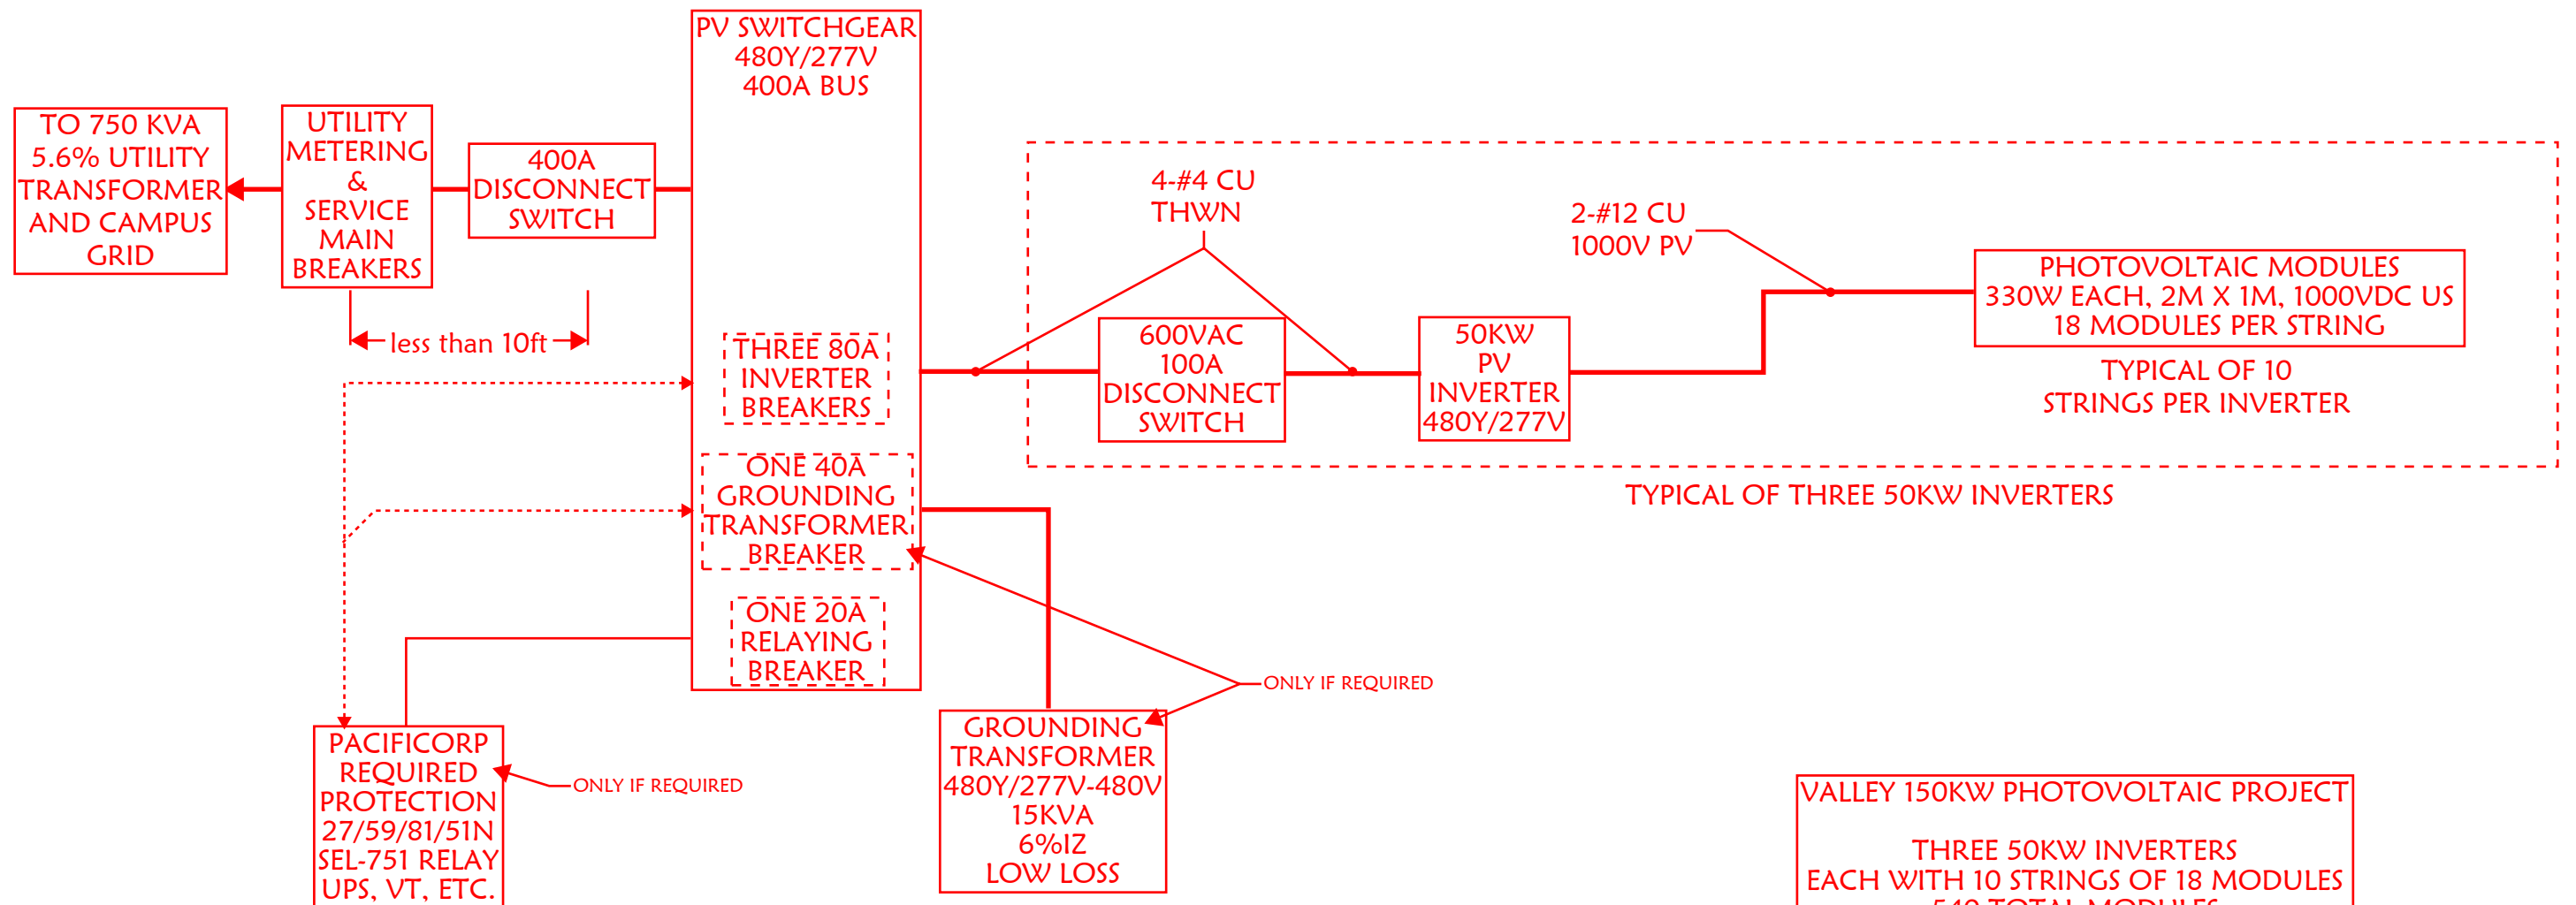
TO 750 KVA 5.6% UTILITY TRANSFORMER AND CAMPUS GRID

UTILITY METERING & SERVICE MAIN BREAKERS

400A DISCONNECT SWITCH

less than 10ft

PV SWITCHGEAR 480Y/277V 400A BUS

THREE 80A INVERTER BREAKERS

ONE 40A GROUNDING TRANSFORMER BREAKER

ONE 20A RELAYING BREAKER

4-#4 CU THWN

2-#12 CU 1000V PV

600VAC 100A DISCONNECT SWITCH

50KW PV INVERTER 480Y/277V

PHOTOVOLTAIC MODULES 330W EACH, 2M X 1M, 1000VDC US 18 MODULES PER STRING

TYPICAL OF 10 STRINGS PER INVERTER

TYPICAL OF THREE 50KW INVERTERS

ONLY IF REQUIRED

PACIFICORP REQUIRED PROTECTION 27/59/81/51N SEL-751 RELAY UPS, VT, ETC.

ONLY IF REQUIRED

GROUNDING TRANSFORMER 480Y/277V-480V 15KVA 6%IZ LOW LOSS

VALLEY 150KW PHOTOVOLTAIC PROJECT

THREE 50KW INVERTERS
EACH WITH 10 STRINGS OF 18 MODULES
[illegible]